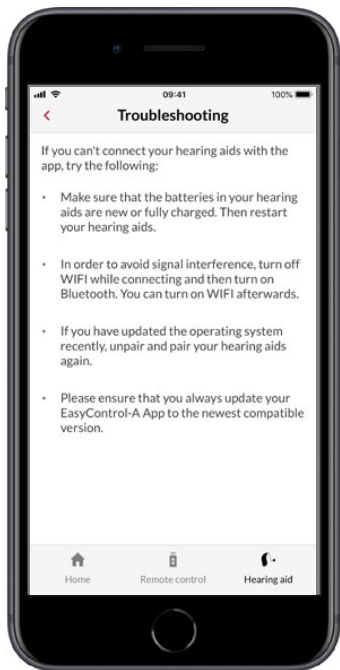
09:41
100%

<

Troubleshooting

If you can't connect your hearing aids with the app, try the following:

- Make sure that the batteries in your hearing aids are new or fully charged. Then restart your hearing aids.

- In order to avoid signal interference, turn off WIFI while connecting and then turn on Bluetooth. You can turn on WIFI afterwards.

- If you have updated the operating system recently, unpair and pair your hearing aids again.

- Please ensure that you always update your EasyControl-A App to the newest compatible version.

Home

Remote control

Hearing aid